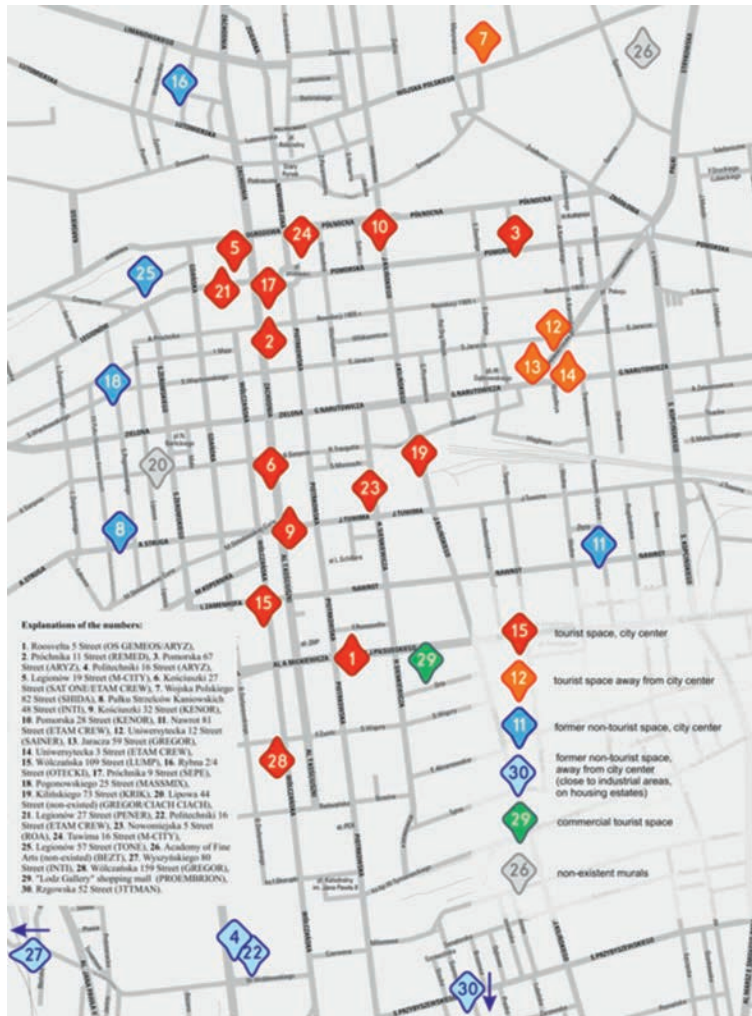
7
26
16
10
3
24
5
25
17
21
12
2
18
13
14
19
20
6
23
9
8
11
15
1
29
28
4
22
27
30

Explanations of the numbers:

1. Roosvelta 5 Street (OS GEMEOS/ARYZ), 2. Próchnika 11 Street (REMED), 3. Pomorska 67 Street (ARYZ), 4. Politechniki 16 Street (ARYZ), 5. Legionów 19 Street (M-CITY), 6. Kościuszki 27 Street (SAT ONE/ETAM CREW), 7. Wojska Polskiego 82 Street (SHIDA), 8. Pułku Strzelców Kaniowskich 48 Street (INTI), 9. Kościuszki 32 Street (KENOR), 10. Pomorska 28 Street (KENOR), 11. Nawrot 81 Street (ETAM CREW), 12. Uniwersytecka 12 Street (SAINER), 13. Jaracza 59 Street (GREGOR), 14. Uniwersytecka 3 Street (ETAM CREW), 15. Wólczańska 109 Street (LUMP), 16. Rybna 2/4 Street (OTECKI), 17. Próchnika 9 Street (SEPE), 18. Pogonowskiego 25 Street (MASSMIX), 19. Kilińskiego 73 Street (KRIK), 20. Lipowa 44 Street (non-existed) (GREGOR/CIACH CIACH), 21. Legionów 27 Street (PENER), 22. Politechniki 16 Street (ETAM CREW), 23. Nowomiejska 5 Street (ROA), 24. Tuwima 16 Street (M-CITY), 25. Legionów 57 Street (TONE), 26. Academy of Fine Arts (non-existed) (BEZT), 27. Wyszyńskiego 80 Street (INTI), 28. Wólczańska 159 Street (GREGOR), 29. "Lodz Gallery" shopping mall (PROEMBRION), 30. Rzgowska 52 Street (3TTMAN).

tourist space, city center
tourist space away from city center
former non-tourist space, city center
former non-tourist space, away from city center (close to industrial areas, on housing estates)
commercial tourist space
non-existent murals